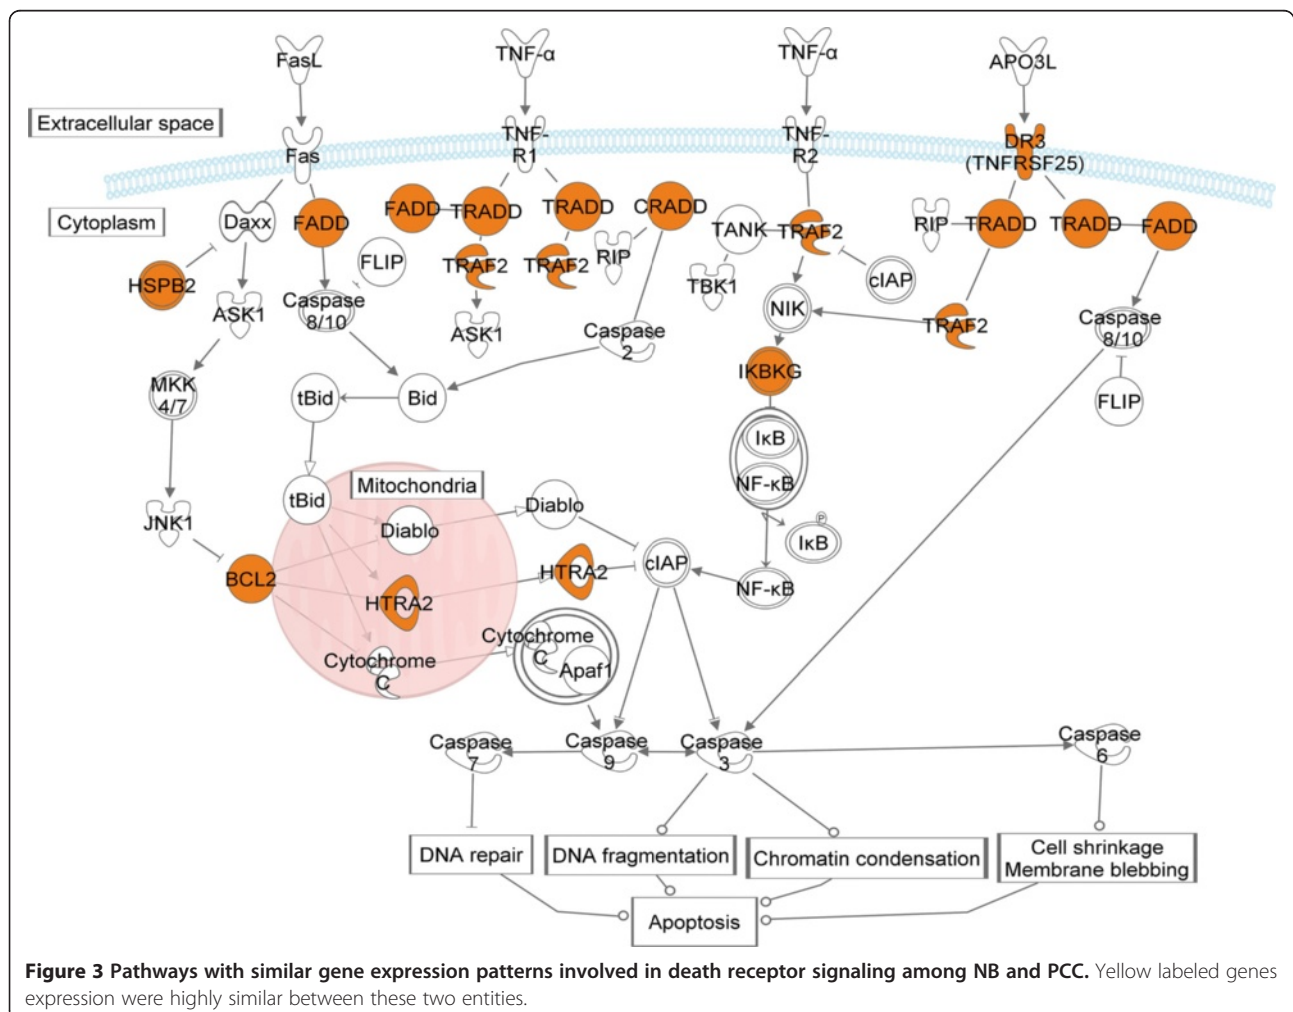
FasL

TNF-α

TNF-α

APO3L

Extracellular space

Fas

TNF-R1

TNF-R2

DR3 (TNFRSF25)

Cytoplasm

Daxx

FADD

FADD

TRADD

TRADD

CRADD

TANK

TRAF2

RIP

TRADD

TRADD

FADD

HSPB2

FLIP

TRAF2

TRAF2

RIP

TBK1

cIAP

ASK1

Caspase 8/10

ASK1

Caspase 2

NIK

TRAF2

Caspase 8/10

MKK 4/7

tBid

Bid

IKBKG

FLIP

IκB

NF-κB

JNK1

tBid

Mitochondria

Diablo

Diablo

IκB

BCL2

HTRA2

HTRA2

cIAP

NF-κB

Cytochrome C

Apaf1

Cytochrome C

Caspase 7

Caspase 9

Caspase 3

Caspase 6

DNA repair

DNA fragmentation

Chromatin condensation

Cell shrinkage Membrane blebbing

Apoptosis

**Figure 3 Pathways with similar gene expression patterns involved in death receptor signaling among NB and PCC.** Yellow labeled genes expression were highly similar between these two entities.